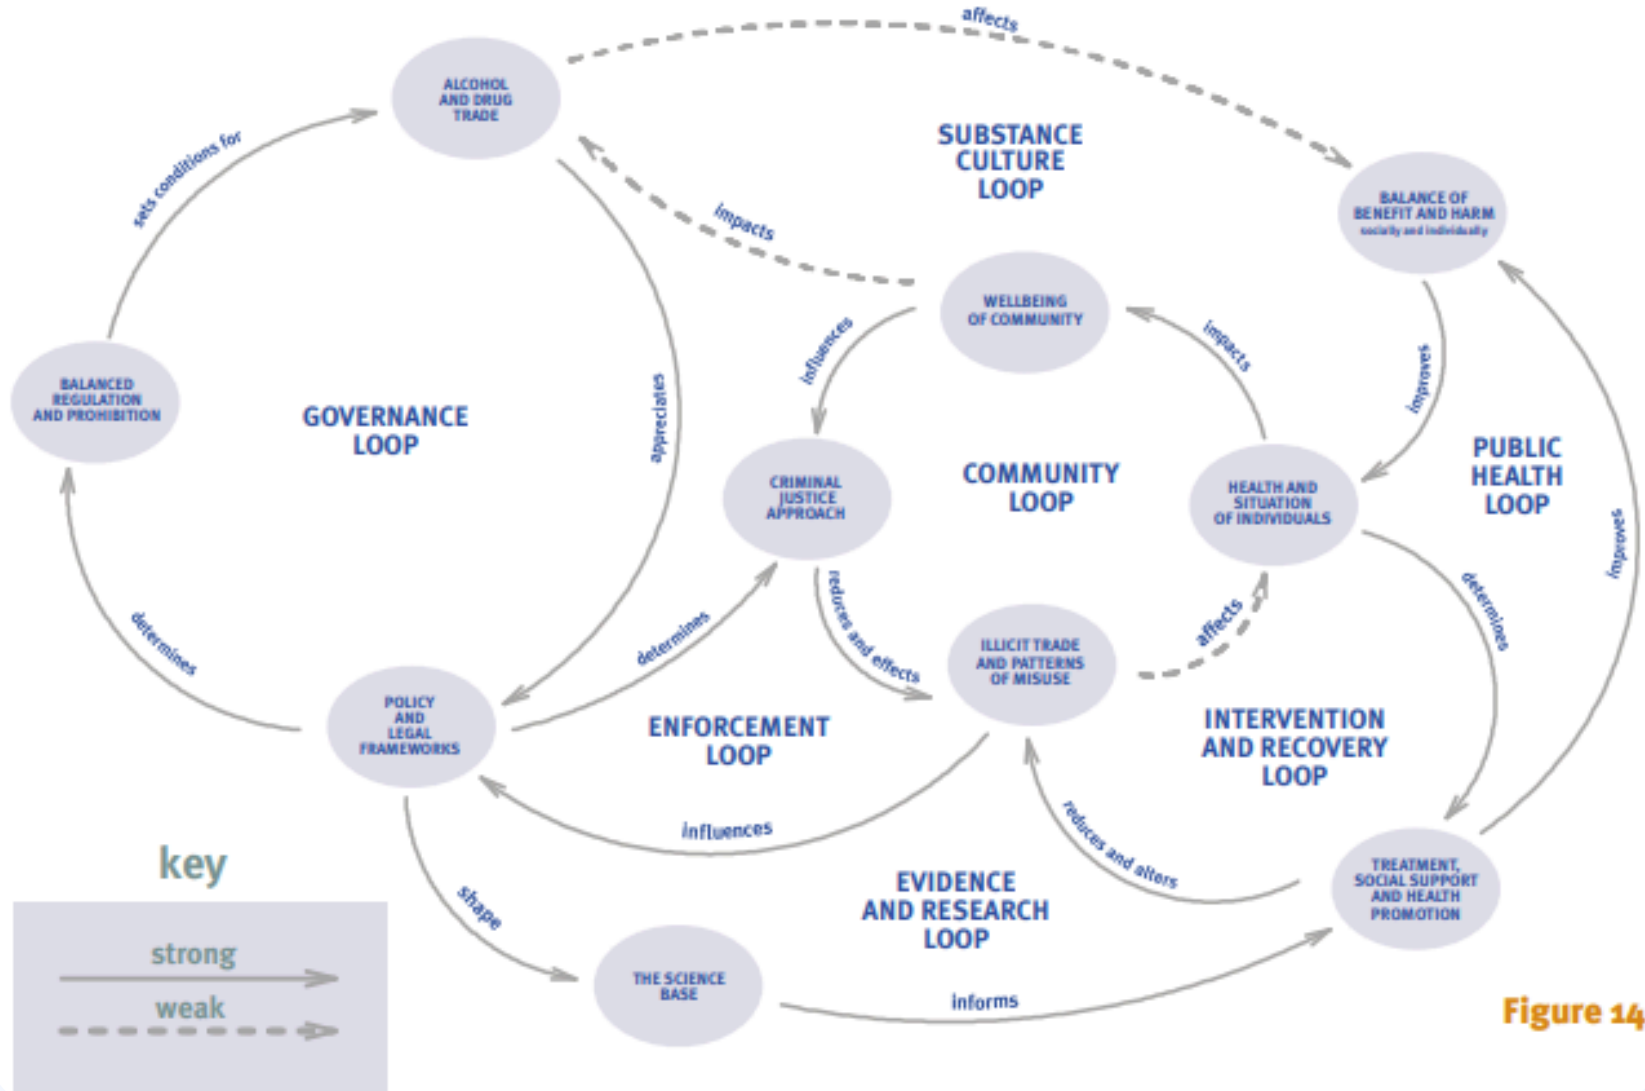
affects

ALCOHOL AND DRUG TRADE

SUBSTANCE CULTURE LOOP

BALANCE OF BENEFIT AND HARM socially and individually

sets conditions for

impacts

WELLBEING OF COMMUNITY

impacts

influences

improves

BALANCED REGULATION AND PROHIBITION

GOVERNANCE LOOP

appreciates

CRIMINAL JUSTICE APPROACH

COMMUNITY LOOP

HEALTH AND SITUATION OF INDIVIDUALS

PUBLIC HEALTH LOOP

improves

reduces and effects

affects

determines

determines

ILLICIT TRADE AND PATTERNS OF MISUSE

determines

POLICY AND LEGAL FRAMEWORKS

ENFORCEMENT LOOP

INTERVENTION AND RECOVERY LOOP

influences

reduces and alters

key

strong

weak

shape

EVIDENCE AND RESEARCH LOOP

TREATMENT, SOCIAL SUPPORT AND HEALTH PROMOTION

THE SCIENCE BASE

informs

Figure 14